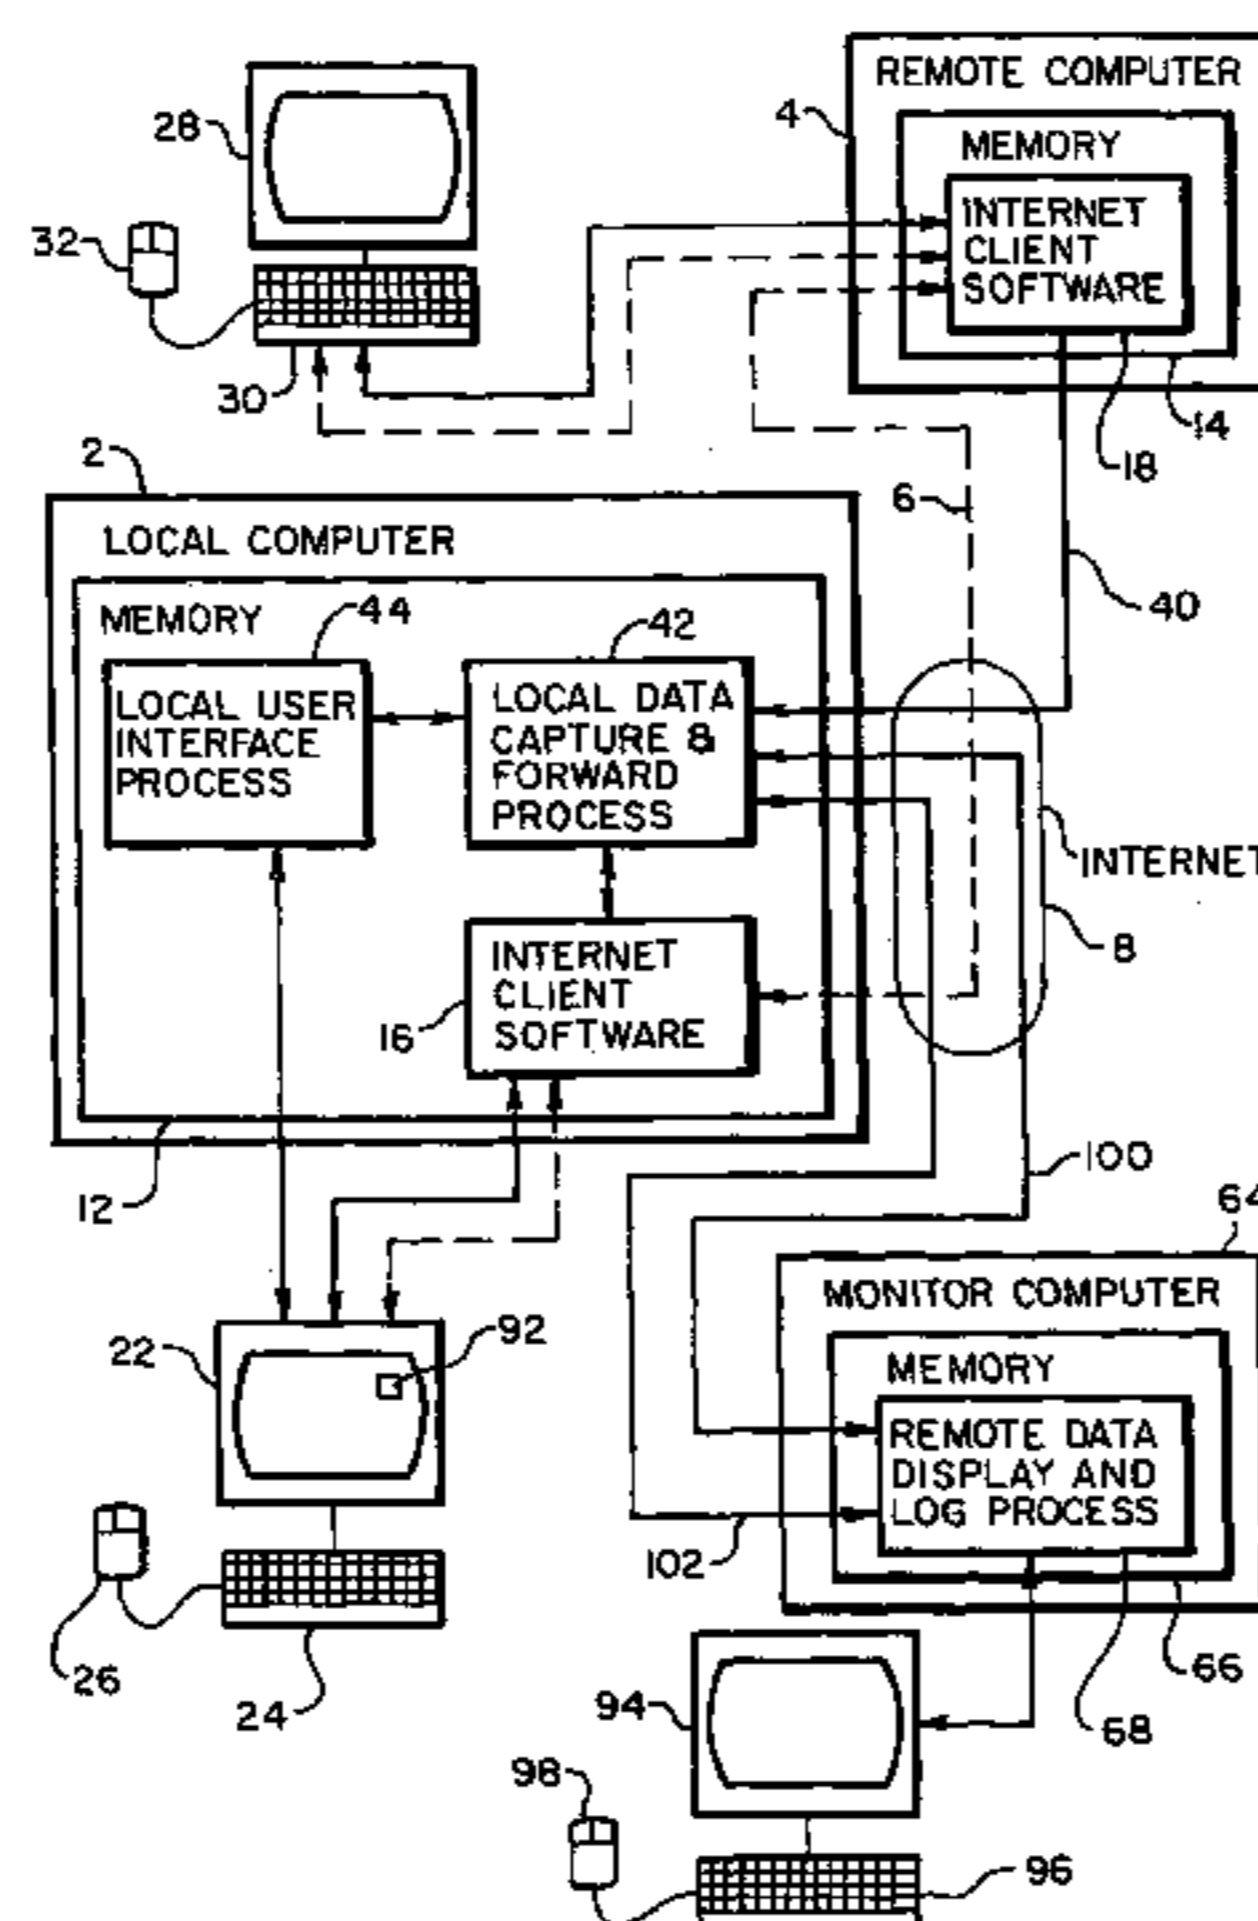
REMOTE COMPUTER
4
MEMORY
INTERNET CLIENT SOFTWARE
28
32
30
14
18
2
6
LOCAL COMPUTER
40
MEMORY
44
42
LOCAL USER INTERFACE PROCESS
LOCAL DATA CAPTURE & FORWARD PROCESS
INTERNET
8
INTERNET CLIENT SOFTWARE
16
12
100
64
MONITOR COMPUTER
22
92
MEMORY
REMOTE DATA DISPLAY AND LOG PROCESS
102
26
24
66
94
68
98
96